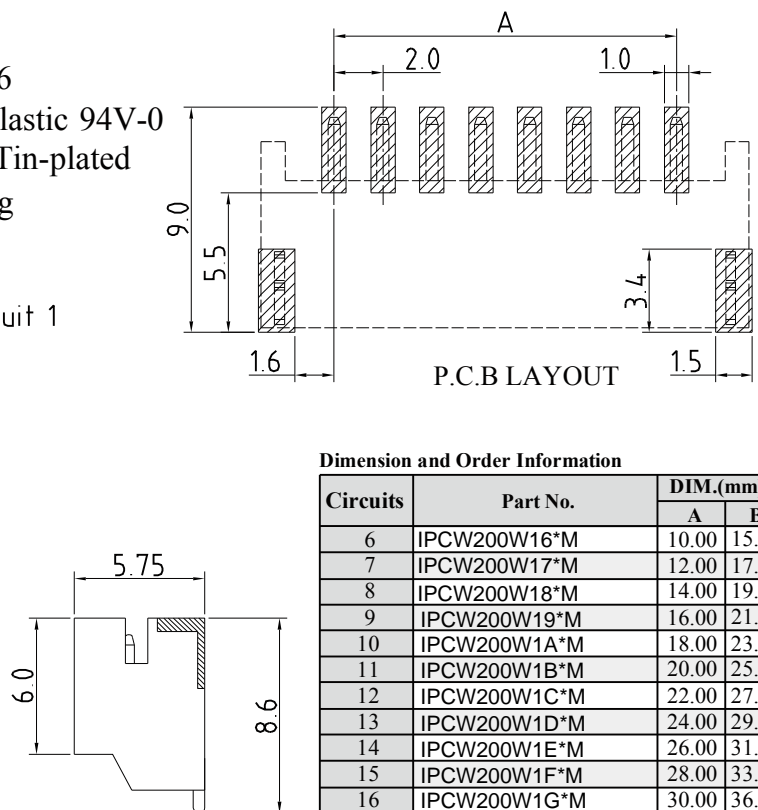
6
lastic 94V-0
Tin-plated
g

uit 1

A
2.0
1.0
9.0
5.5
3.4
1.6
1.5
P.C.B LAYOUT

5.75
6.0
8.6

Dimension and Order Information

| Circuits | Part No. | DIM.(mm | |
|---|---|---|---|
| | | A | B |
| 6 | IPCW200W16*M | 10.00 | 15. |
| 7 | IPCW200W17*M | 12.00 | 17. |
| 8 | IPCW200W18*M | 14.00 | 19. |
| 9 | IPCW200W19*M | 16.00 | 21. |
| 10 | IPCW200W1A*M | 18.00 | 23. |
| 11 | IPCW200W1B*M | 20.00 | 25. |
| 12 | IPCW200W1C*M | 22.00 | 27. |
| 13 | IPCW200W1D*M | 24.00 | 29. |
| 14 | IPCW200W1E*M | 26.00 | 31. |
| 15 | IPCW200W1F*M | 28.00 | 33. |
| 16 | IPCW200W1G*M | 30.00 | 36. |